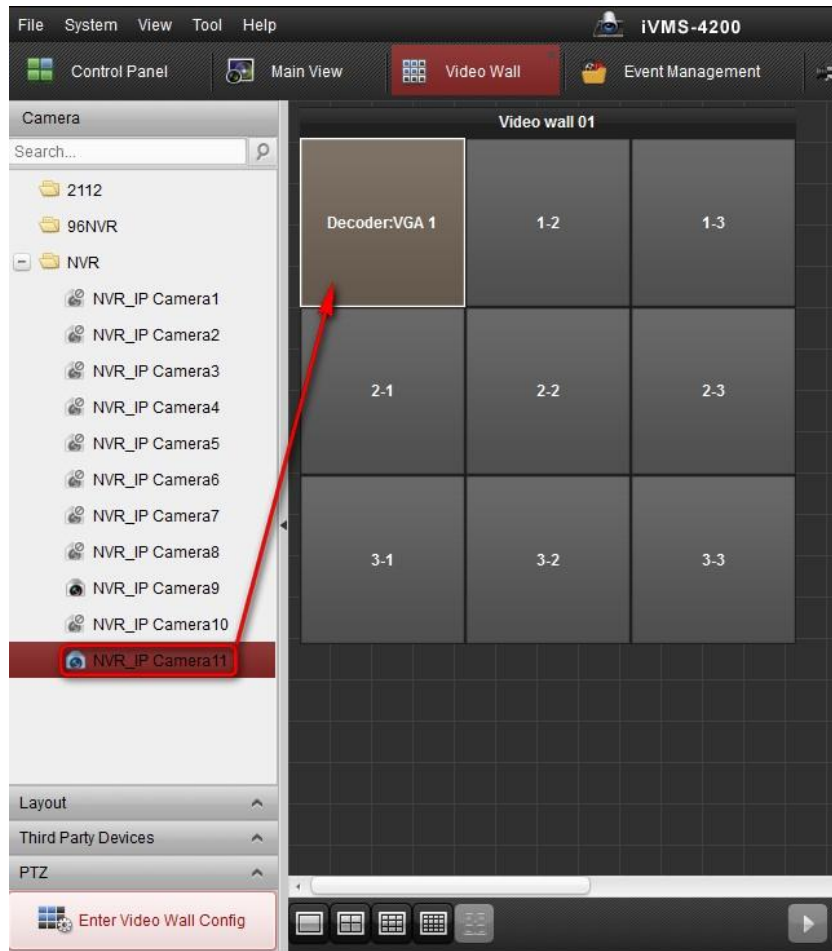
File System View Tool Help
iVMS-4200
Control Panel
Main View
Video Wall
Event Management

Camera
Search...
2112
96NVR
NVR
NVR_IP Camera1
NVR_IP Camera2
NVR_IP Camera3
NVR_IP Camera4
NVR_IP Camera5
NVR_IP Camera6
NVR_IP Camera7
NVR_IP Camera8
NVR_IP Camera9
NVR_IP Camera10
NVR_IP Camera11

Video wall 01
| Decoder:VGA 1 | 1-2 | 1-3 |
|---|---|---|
| 2-1 | 2-2 | 2-3 |
| 3-1 | 3-2 | 3-3 |

Layout
Third Party Devices
PTZ
Enter Video Wall Config